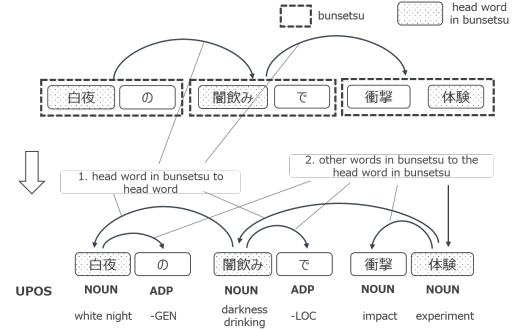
bunsetsu

head word in bunsetsu

白夜 の 闇飲み で 衝撃 体験

1. head word in bunsetsu to head word

2. other words in bunsetsu to the head word in bunsetsu

白夜 の 闇飲み で 衝撃 体験

UPOS

| | 白夜 | の | 闇飲み | で | 衝撃 | 体験 |
|---|---|---|---|---|---|---|
| UPOS | NOUN | ADP | NOUN | ADP | NOUN | NOUN |
| | white night | -GEN | darkness drinking | -LOC | impact | experiment |